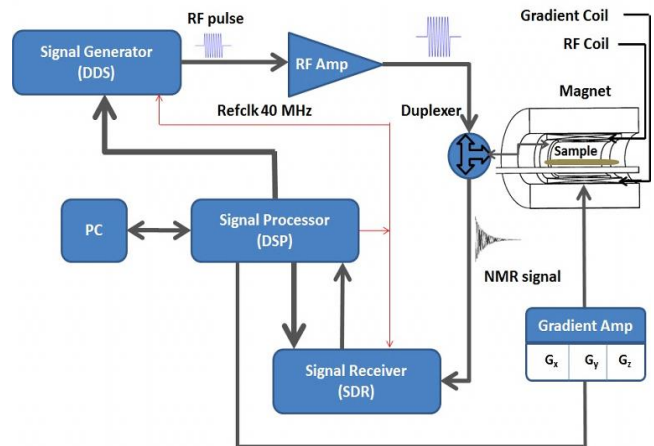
RF pulse

Gradient Coil

RF Coil

Signal Generator (DDS)

RF Amp

Magnet

Refclk 40 MHz

Duplexer

Sample

PC

Signal Processor (DSP)

NMR signal

Gradient Amp

| $G_x$ | $G_y$ | $G_z$ |
|---|---|---|

Signal Receiver (SDR)